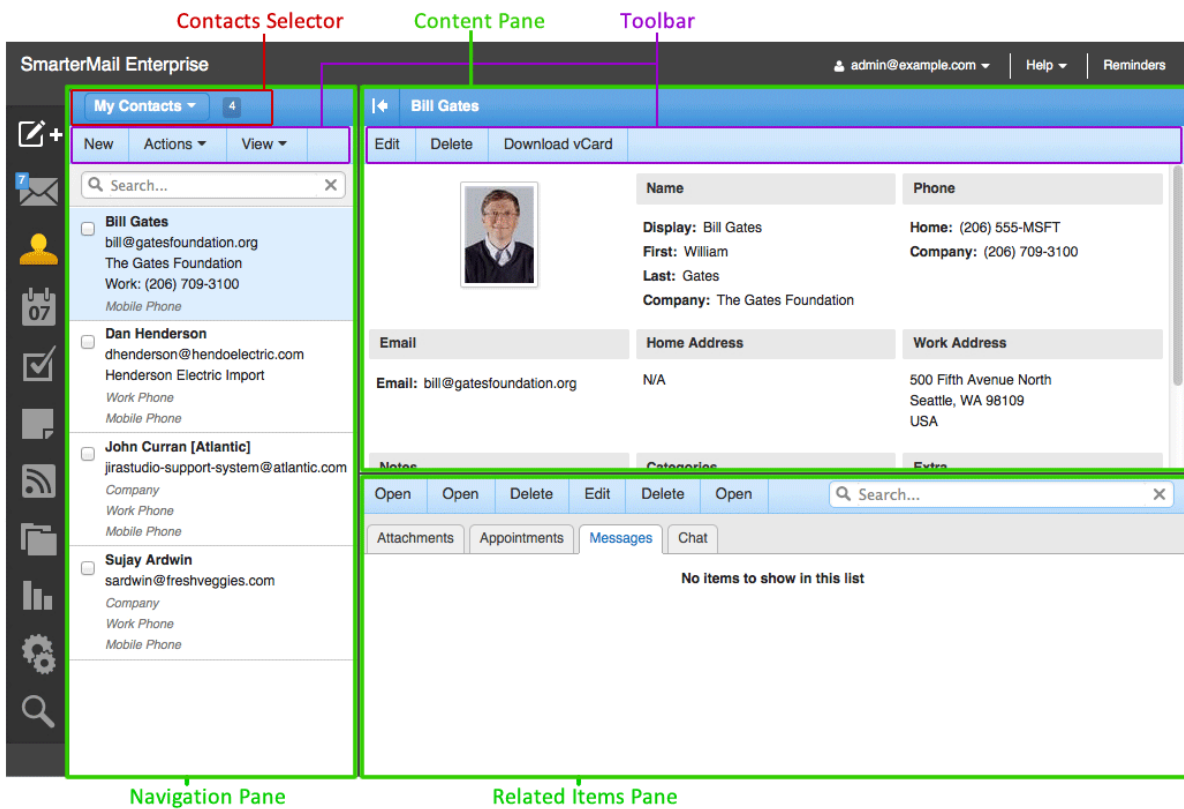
Contacts Selector
Content Pane
Toolbar

SmarterMail Enterprise
admin@example.com
Help
Reminders

7
07

My Contacts
4
New
Actions
View
Search...

Bill Gates
bill@gatesfoundation.org
The Gates Foundation
Work: (206) 709-3100
Mobile Phone

Dan Henderson
dhenderson@hendoelectric.com
Henderson Electric Import
Work Phone
Mobile Phone

John Curran [Atlantic]
jirastudio-support-system@atlantic.com
Company
Work Phone
Mobile Phone

Sujay Ardwin
sardwin@freshveggies.com
Company
Work Phone
Mobile Phone

Bill Gates
Edit
Delete
Download vCard

Name
Display: Bill Gates
First: William
Last: Gates
Company: The Gates Foundation

Phone
Home: (206) 555-MSFT
Company: (206) 709-3100

Email
Email: bill@gatesfoundation.org

Home Address
N/A

Work Address
500 Fifth Avenue North
Seattle, WA 98109
USA

Notes
Categories
Extra

Open
Open
Delete
Edit
Delete
Open
Search...

Attachments
Appointments
Messages
Chat

No items to show in this list

Navigation Pane
Related Items Pane